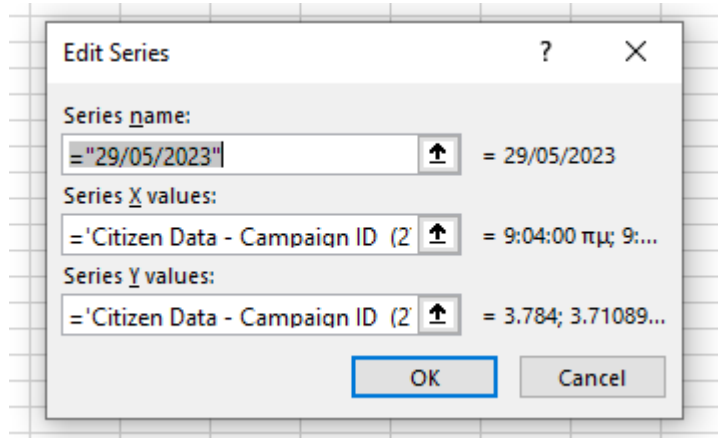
Edit Series

?

×

Series name:

="29/05/2023"

= 29/05/2023

Series X values:

='Citizen Data - Campaign ID (2

= 9:04:00 πμ; 9:...

Series Y values:

='Citizen Data - Campaign ID (2

= 3.784; 3.71089...

OK

Cancel